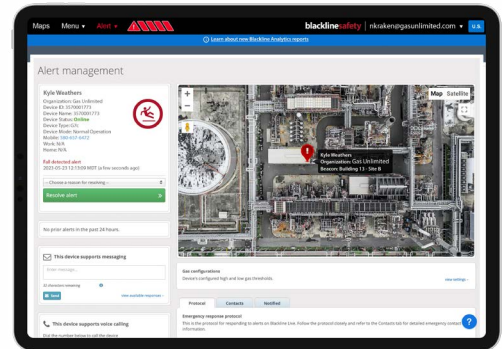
Maps Menu ▾ Alert ▾

blacklinesafety | nkraken@gasunlimited.com ▾ U.S.

Learn about new Blackline Analytics reports

Alert management

Kyle Weathers
Organization: Gas Unlimited
Device ID: 3570001773
Device Name: 3570001773
Device Status: Online
Device Type: G7c
Device Mode: Normal Operation
Mobile: 580-837-6472
Work: N/A
Home: N/A

Fall detected alert
2023-03-23 12:15:00 MDT (a few seconds ago)

-- Choose a reason for resolving --

Resolve alert

No prior alerts in the past 24 hours.

This device supports messaging

Enter message...

Send

View available responses

This device supports voice calling

Dial the number below to call the device

Map Satellite

Kyle Weathers
Organization: Gas Unlimited
Beacon: Building 13 - Site B

Gas configurations
Device's configured high and low gas thresholds.

View settings

Protocol Contacts Notified

Emergency response protocol
This is the protocol for responding to alerts on Blackline Live. Follow the protocol closely and refer to the Contacts tab for detailed emergency contact information.